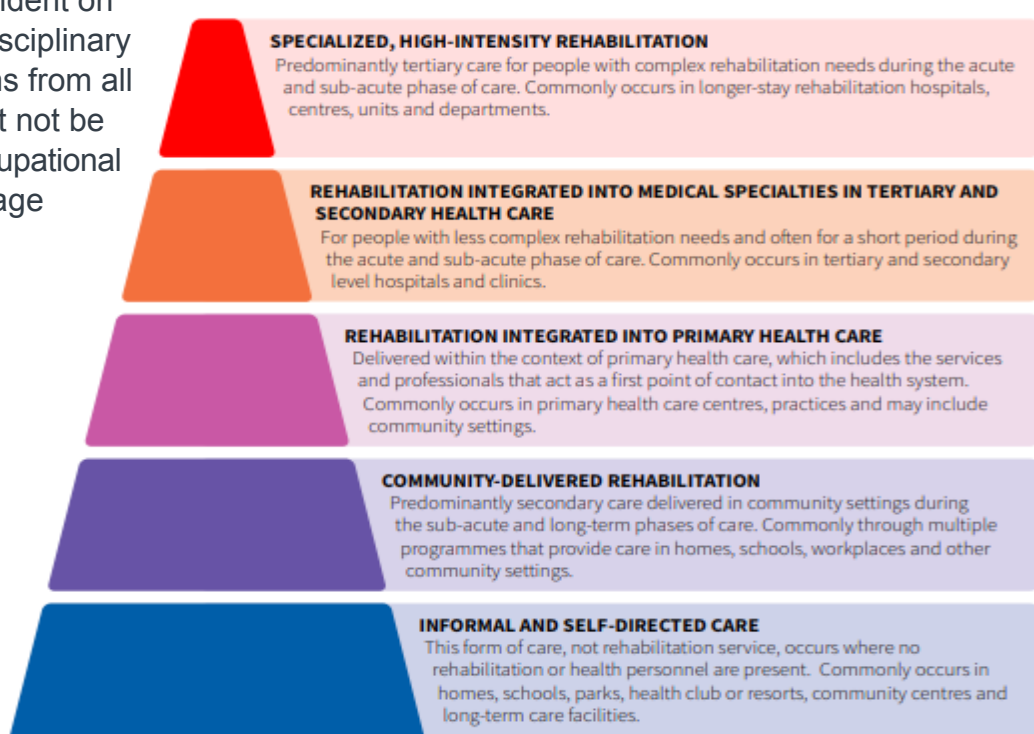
ident on
sciplinary
ns from all
t not be
upational
age

SPECIALIZED, HIGH-INTENSITY REHABILITATION
Predominantly tertiary care for people with complex rehabilitation needs during the acute and sub-acute phase of care. Commonly occurs in longer-stay rehabilitation hospitals, centres, units and departments.

REHABILITATION INTEGRATED INTO MEDICAL SPECIALTIES IN TERTIARY AND SECONDARY HEALTH CARE
For people with less complex rehabilitation needs and often for a short period during the acute and sub-acute phase of care. Commonly occurs in tertiary and secondary level hospitals and clinics.

REHABILITATION INTEGRATED INTO PRIMARY HEALTH CARE
Delivered within the context of primary health care, which includes the services and professionals that act as a first point of contact into the health system. Commonly occurs in primary health care centres, practices and may include community settings.

COMMUNITY-DELIVERED REHABILITATION
Predominantly secondary care delivered in community settings during the sub-acute and long-term phases of care. Commonly through multiple programmes that provide care in homes, schools, workplaces and other community settings.

INFORMAL AND SELF-DIRECTED CARE
This form of care, not rehabilitation service, occurs where no rehabilitation or health personnel are present. Commonly occurs in homes, schools, parks, health club or resorts, community centres and long-term care facilities.